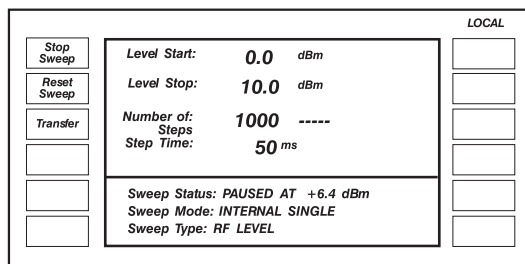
LOCAL

Stop Sweep

Reset Sweep

Transfer

Level Start: 0.0 dBm

Level Stop: 10.0 dBm

Number of: Steps 1000 -----

Step Time: 50 ms

Sweep Status: PAUSED AT +6.4 dBm

Sweep Mode: INTERNAL SINGLE

Sweep Type: RF LEVEL